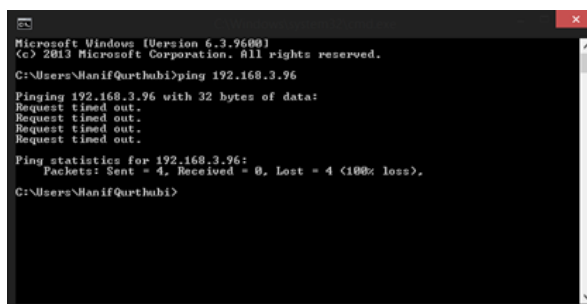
Microsoft Windows [Version 6.3.9600]
(c) 2013 Microsoft Corporation. All rights reserved.

C:\Users\HanifQurthubi>ping 192.168.3.96

Pinging 192.168.3.96 with 32 bytes of data:
Request timed out.
Request timed out.
Request timed out.
Request timed out.

Ping statistics for 192.168.3.96:
Packets: Sent = 4, Received = 0, Lost = 4 (100% loss),

C:\Users\HanifQurthubi>